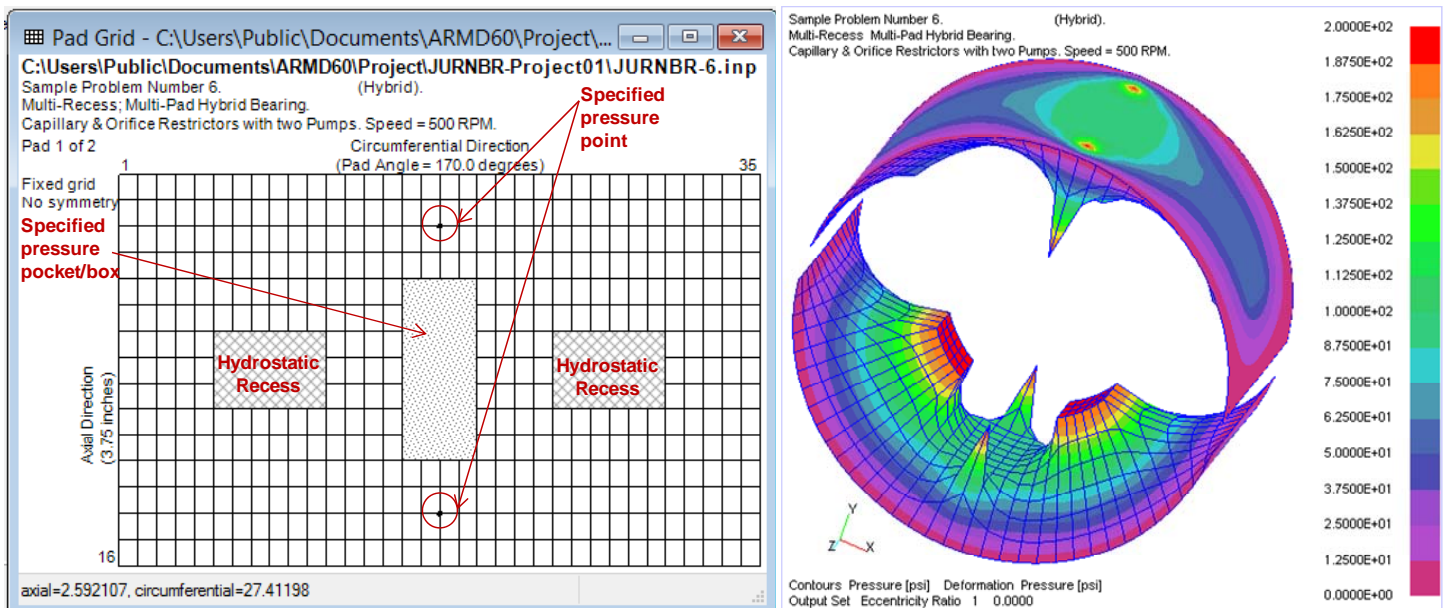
Pad Grid - C:\Users\Public\Documents\ARMD60\Project\...

C:\Users\Public\Documents\ARMD60\Project\JURNBR-Project01\JURNBR-6.inp
Sample Problem Number 6. (Hybrid).
Multi-Recess; Multi-Pad Hybrid Bearing.
Capillary & Orifice Restrictors with two Pumps. Speed = 500 RPM.
Pad 1 of 2

Circumferential Direction
(Pad Angle = 170.0 degrees)
1
35
Fixed grid
No symmetry

Specified pressure point

Specified pressure pocket/box

Hydrostatic Recess

Hydrostatic Recess

Axial Direction
(3.75 inches)
16

axial=2.592107, circumferential=27.41198

Sample Problem Number 6. (Hybrid).
Multi-Recess Multi-Pad Hybrid Bearing.
Capillary & Orifice Restrictors with two Pumps. Speed = 500 RPM.

2.0000E+02
1.8750E+02
1.7500E+02
1.6250E+02
1.5000E+02
1.3750E+02
1.2500E+02
1.1250E+02
1.0000E+02
8.7500E+01
7.5000E+01
6.2500E+01
5.0000E+01
3.7500E+01
2.5000E+01
1.2500E+01
0.0000E+00

Y
Z X

Contours Pressure [psi] Deformation Pressure [psi]
Output Set Eccentricity Ratio 1 0.0000